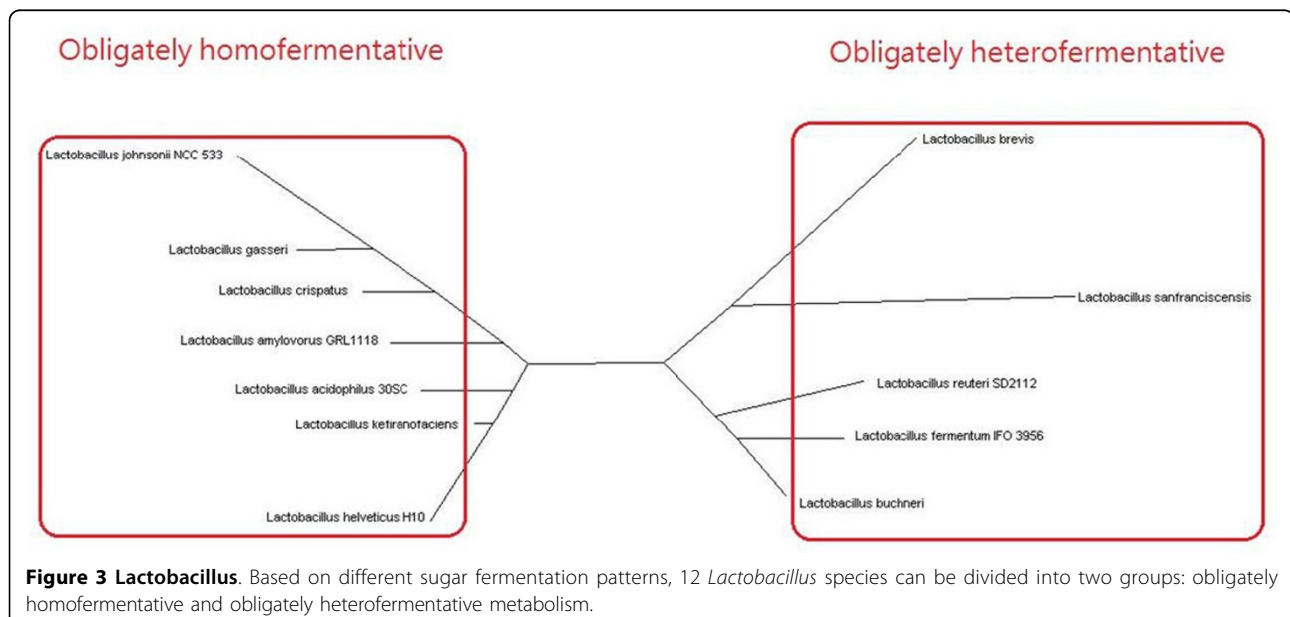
Obligately homofermentative

Obligately heterofermentative

Lactobacillus johnsonii NCC 533

Lactobacillus gasseri

Lactobacillus crispatus

Lactobacillus amylovorus GRL1118

Lactobacillus acidophilus 30SC

Lactobacillus kefiranofaciens

Lactobacillus helveticus H10

Lactobacillus brevis

Lactobacillus sanfranciscensis

Lactobacillus reuteri SD2112

Lactobacillus fermentum IFO 3956

Lactobacillus buchneri

**Figure 3 Lactobacillus**. Based on different sugar fermentation patterns, 12 *Lactobacillus* species can be divided into two groups: obligately homofermentative and obligately heterofermentative metabolism.